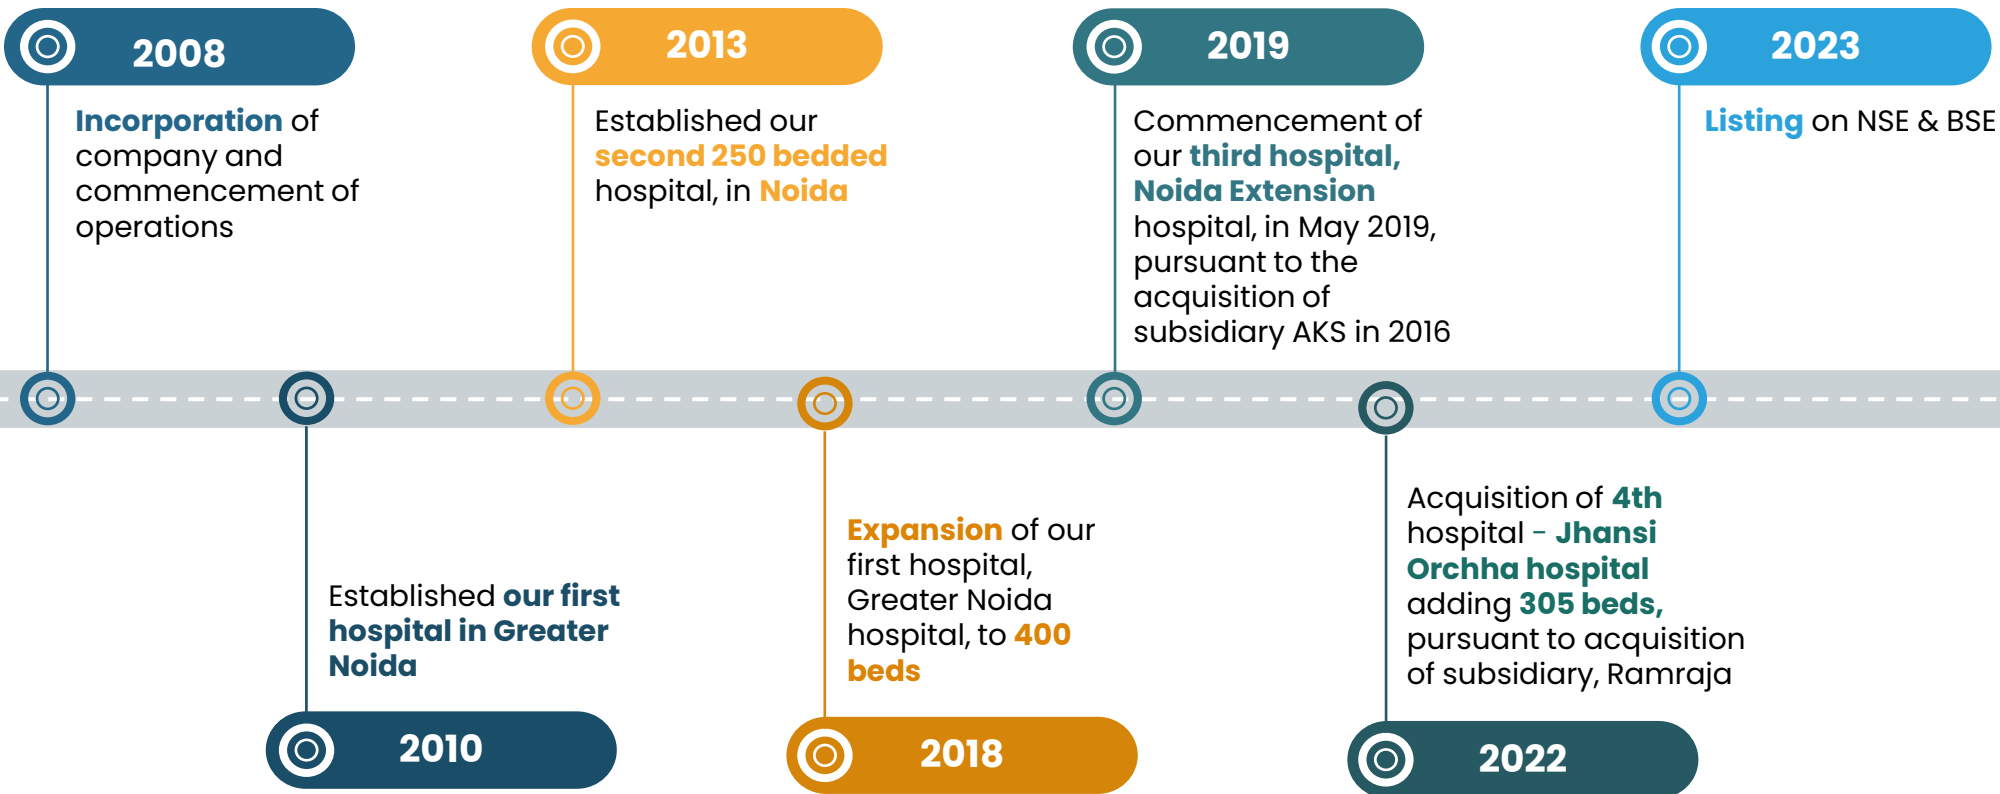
2008

Incorporation of company and commencement of operations

2013

Established our second 250 bedded hospital, in Noida

2019

Commencement of our third hospital, Noida Extension hospital, in May 2019, pursuant to the acquisition of subsidiary AKS in 2016

2023

Listing on NSE & BSE

Established our first hospital in Greater Noida

2010

Expansion of our first hospital, Greater Noida hospital, to 400 beds

2018

Acquisition of 4th hospital - Jhansi Orchha hospital adding 305 beds, pursuant to acquisition of subsidiary, Ramraja

2022